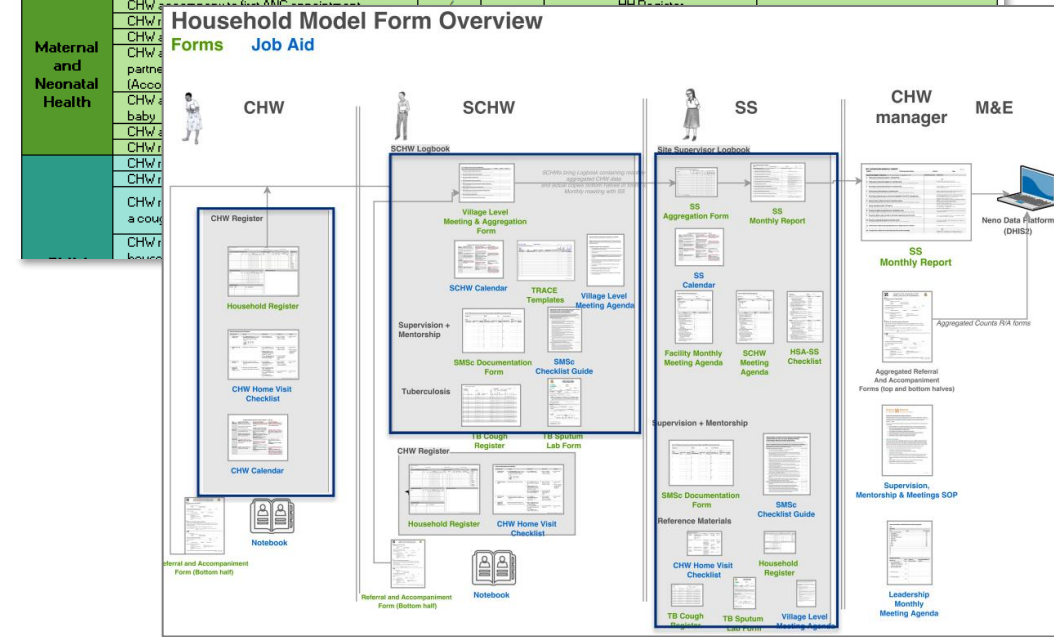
Maternal and Neonatal Health

CHW a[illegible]
CHW r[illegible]
CHW a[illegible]
CHW a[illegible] partne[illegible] (Acco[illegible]
CHW a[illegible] baby
CHW a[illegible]
CHW r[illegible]
CHW r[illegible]
CHW r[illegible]
CHW r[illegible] a coug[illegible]
CHW r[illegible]

Household Model Form Overview

Forms Job Aid

CHW

SCHW

SS

CHW manager

M&E

CHW Register

Household Register

CHW Home Visit Checklist

CHW Calendar

Referral and Accompaniment Form (Bottom half)

Notebook

SCHW Logbook

SCHWs bring Logbook containing monthly aggregated CHW data and action copies bottom halves of R/A forms to Monthly meeting with SS

Village Level Meeting & Aggregation Form

SCHW Calendar

TRACE Templates

Village Level Meeting Agenda

Supervision + Mentorship

SMSc Documentation Form

SMSc Checklist Guide

Tuberculosis

TB Cough Register

TB Sputum Lab Form

CHW Register

Household Register

CHW Home Visit Checklist

Referral and Accompaniment Form (Bottom half)

Notebook

Site Supervisor Logbook

SS Aggregation Form

SS Monthly Report

SS Calendar

Facility Monthly Meeting Agenda

SCHW Meeting Agenda

HSA-SS Checklist

Supervision + Mentorship

SMSc Documentation Form

SMSc Checklist Guide

Reference Materials

CHW Home Visit Checklist

Household Register

TB Cough Register

TB Sputum Lab Form

Village Level Meeting Agenda

SS Monthly Report

Aggregated Counts R/A forms

Aggregated Referral And Accompaniment Forms (top and bottom halves)

Supervision, Mentorship & Meetings SOP

Leadership Monthly Meeting Agenda

Neno Data Platform (DHIS2)